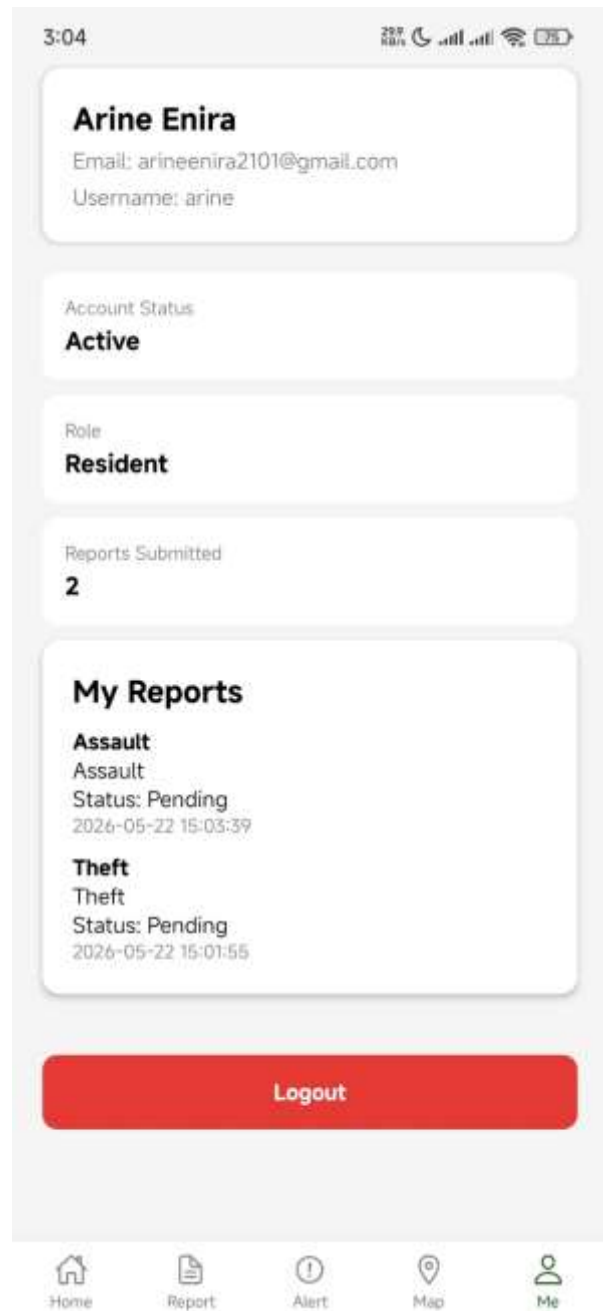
3:04

Arine Enira
Email: arineenira2101@gmail.com
Username: arine

Account Status
Active

Role
Resident

Reports Submitted
2

My Reports

Assault
Assault
Status: Pending
2026-05-22 15:03:39

Theft
Theft
Status: Pending
2026-05-22 15:01:55

Logout

Home Report Alert Map Me